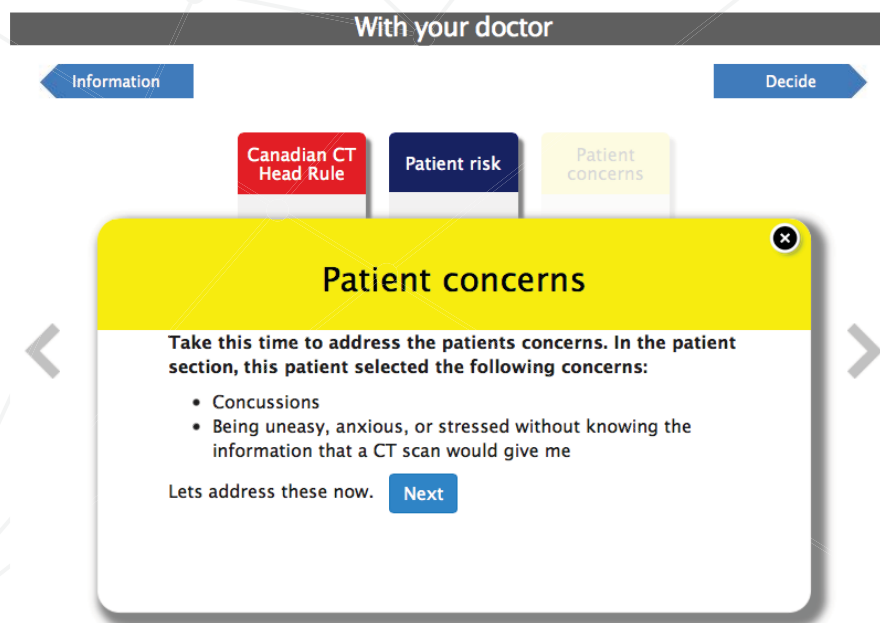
With your doctor

Information

Decide

Canadian CT Head Rule

Patient risk

Patient concerns

Patient concerns

Take this time to address the patients concerns. In the patient section, this patient selected the following concerns:

- Concussions
- Being uneasy, anxious, or stressed without knowing the information that a CT scan would give me

Lets address these now. Next